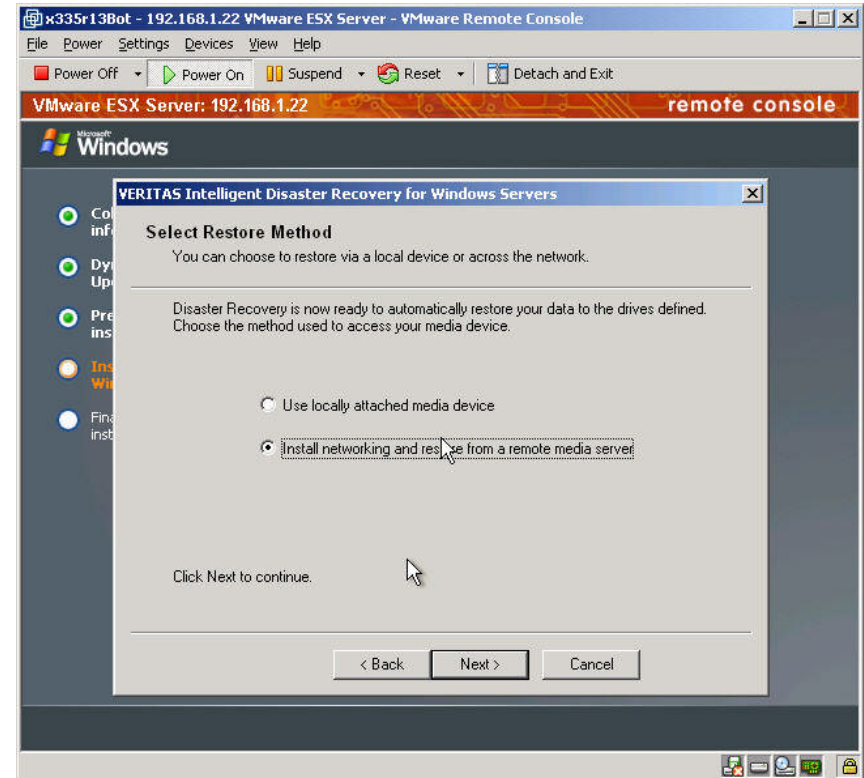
x335r13Bot - 192.168.1.22 VMware ESX Server - VMware Remote Console

File Power Settings Devices View Help

Power Off Power On Suspend Reset Detach and Exit

VMware ESX Server: 192.168.1.22 remote console

Microsoft Windows

Co inf

Dy Up

Pre ins

Ins Wi

Fina inst

VERITAS Intelligent Disaster Recovery for Windows Servers

Select Restore Method

You can choose to restore via a local device or across the network.

Disaster Recovery is now ready to automatically restore your data to the drives defined. Choose the method used to access your media device.

Use locally attached media device

Install networking and res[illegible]e from a remote media server

Click Next to continue.

< Back Next > Cancel